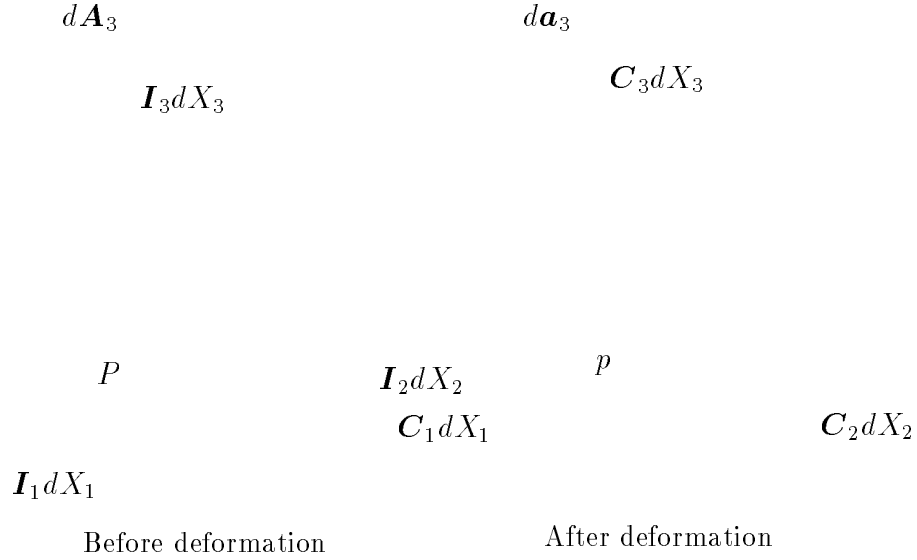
$d\boldsymbol{A}_3$

$d\boldsymbol{a}_3$

$\boldsymbol{C}_3 dX_3$

$\boldsymbol{I}_3 dX_3$

$P$

$\boldsymbol{I}_2 dX_2$

$p$

$\boldsymbol{C}_1 dX_1$

$\boldsymbol{C}_2 dX_2$

$\boldsymbol{I}_1 dX_1$

Before deformation

After deformation